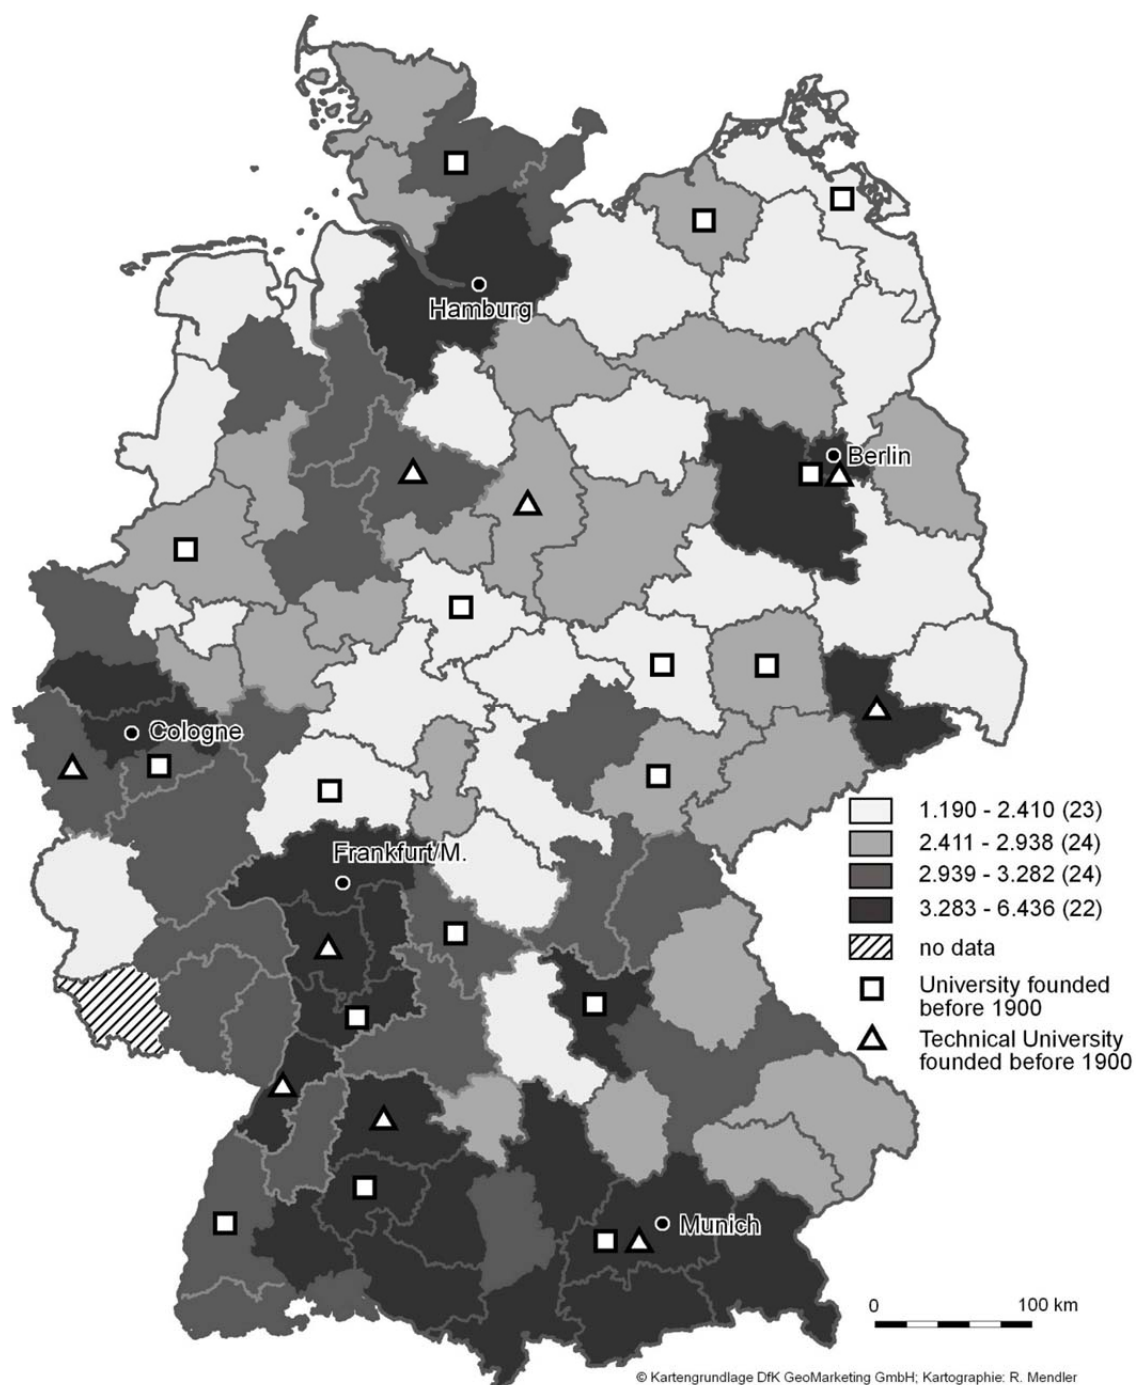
Hamburg

Berlin

Cologne

Frankfurt/M.

Munich

1.190 - 2.410 (23)
2.411 - 2.938 (24)
2.939 - 3.282 (24)
3.283 - 6.436 (22)
no data
University founded before 1900
Technical University founded before 1900

0
100 km

© Kartengrundlage DfK GeoMarketing GmbH; Kartographie: R. Mendler